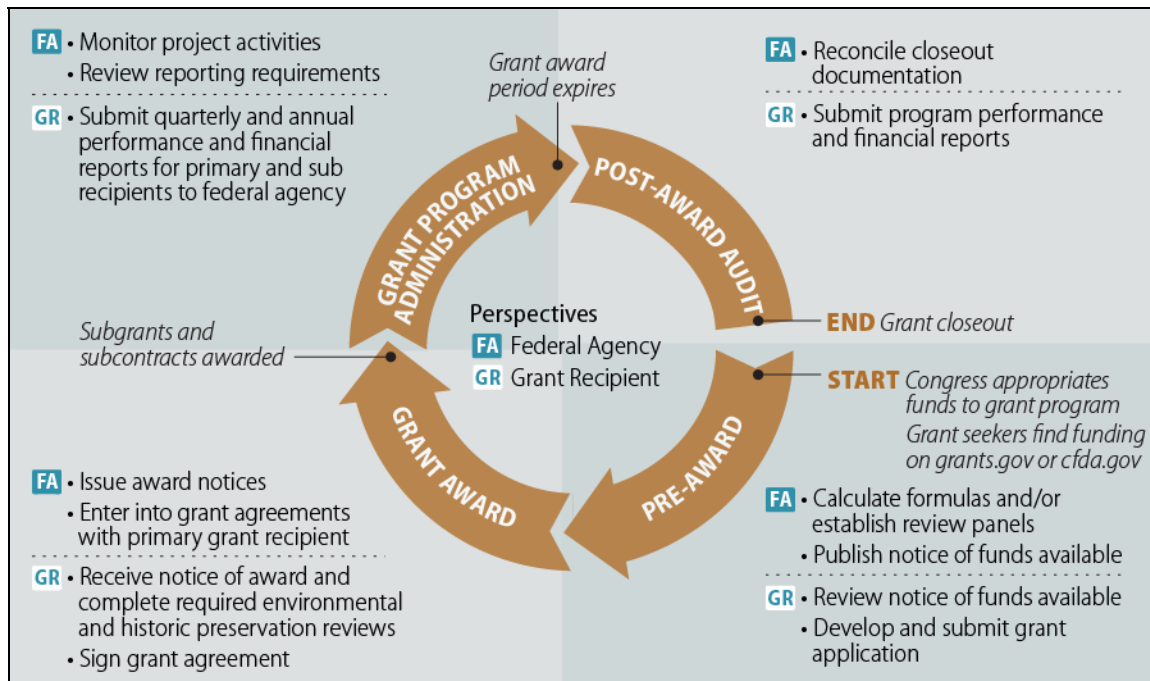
FA • Monitor project activities
• Review reporting requirements

GR • Submit quarterly and annual performance and financial reports for primary and sub recipients to federal agency

Grant award period expires

FA • Reconcile closeout documentation

GR • Submit program performance and financial reports

GRANT PROGRAM ADMINISTRATION

POST-AWARD AUDIT

Perspectives
FA Federal Agency
GR Grant Recipient

END Grant closeout

Subgrants and subcontracts awarded

START Congress appropriates funds to grant program
Grant seekers find funding on grants.gov or cfda.gov

GRANT AWARD

PRE-AWARD

FA • Issue award notices
• Enter into grant agreements with primary grant recipient

GR • Receive notice of award and complete required environmental and historic preservation reviews
• Sign grant agreement

FA • Calculate formulas and/or establish review panels
• Publish notice of funds available

GR • Review notice of funds available
• Develop and submit grant application